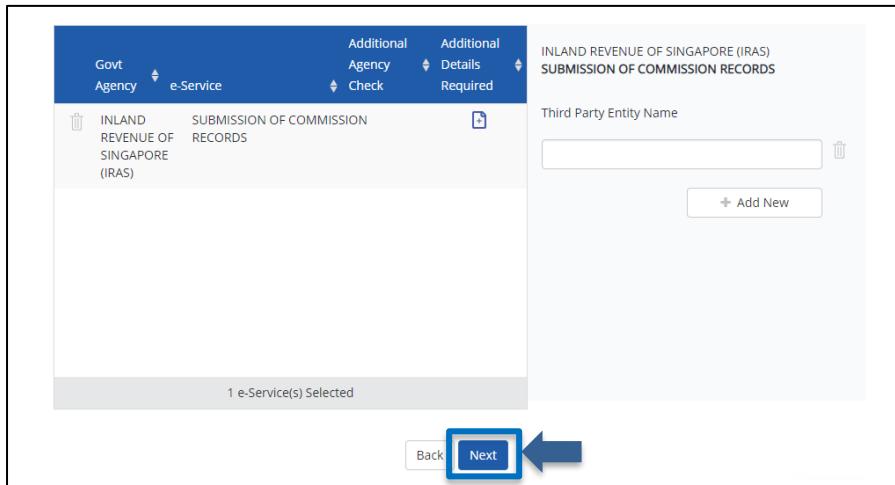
| Govt Agency | e-Service | Additional Agency Check | Additional Details Required |
|---|---|---|---|
| INLAND REVENUE OF SINGAPORE (IRAS) | SUBMISSION OF COMMISSION RECORDS | | |

1 e-Service(s) Selected

INLAND REVENUE OF SINGAPORE (IRAS)
SUBMISSION OF COMMISSION RECORDS

Third Party Entity Name

+ Add New

Back Next